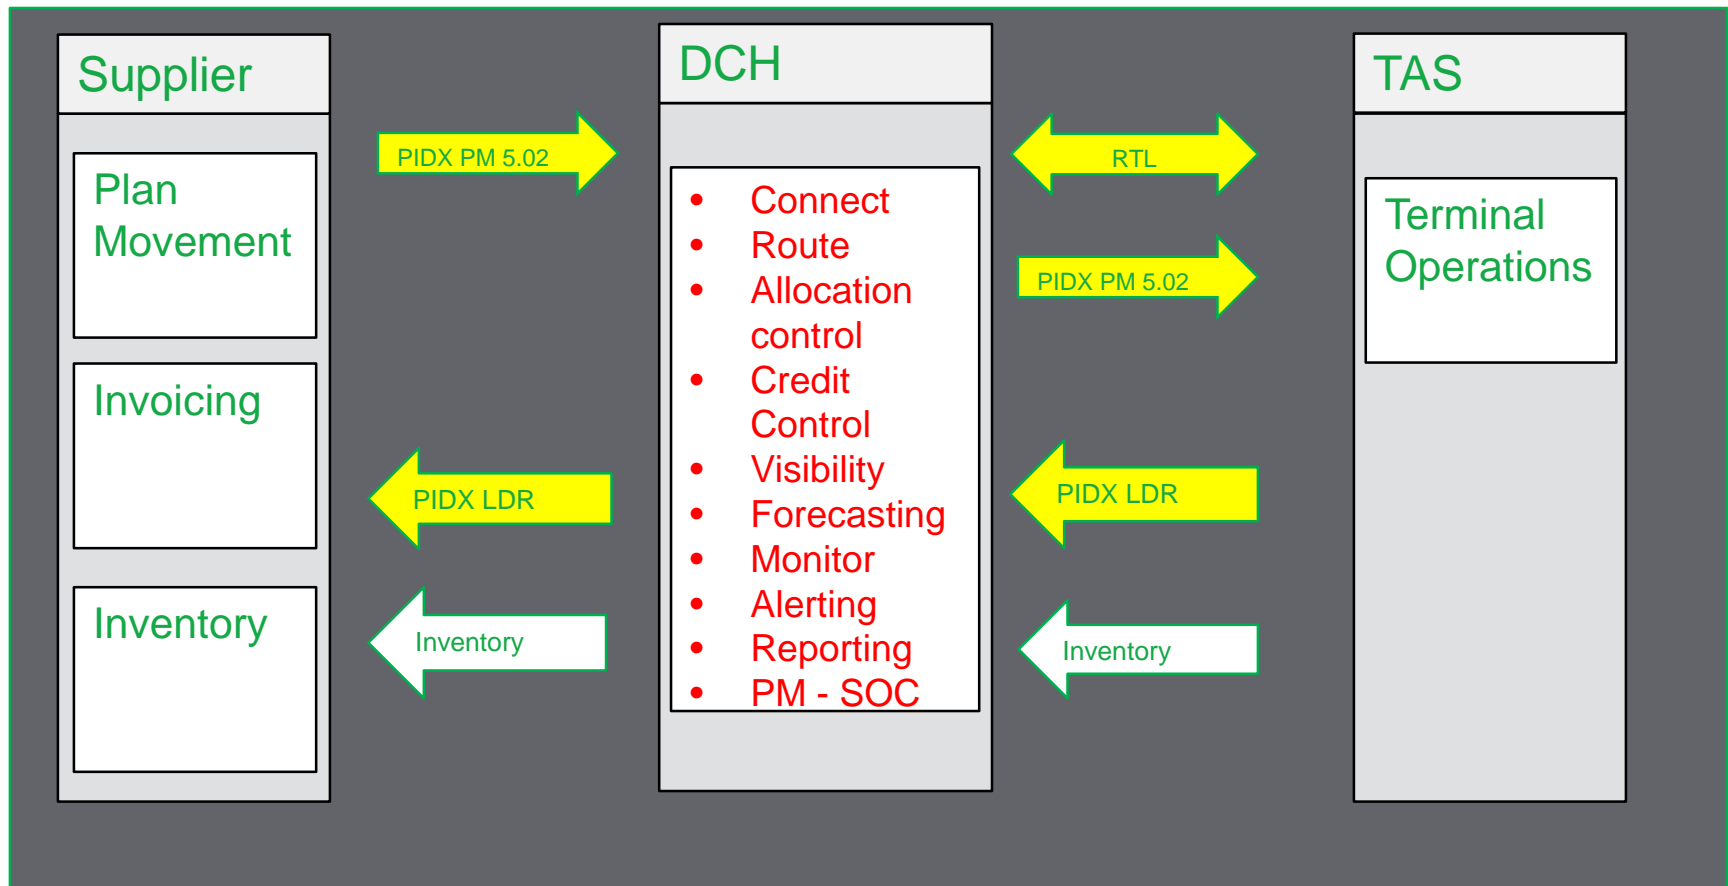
Supplier

Plan Movement

Invoicing

Inventory

PIDX PM 5.02

PIDX LDR

Inventory

DCH

- Connect
- Route
- Allocation control
- Credit Control
- Visibility
- Forecasting
- Monitor
- Alerting
- Reporting
- PM - SOC

RTL

PIDX PM 5.02

PIDX LDR

Inventory

TAS

Terminal Operations